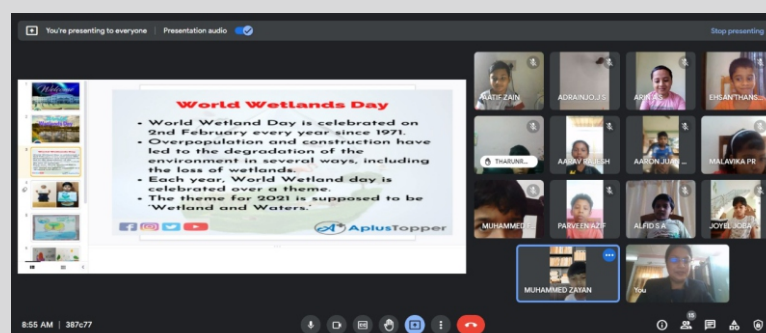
You're presenting to everyone | Presentation audio

Stop presenting

World Wetlands Day

• World Wetland Day is celebrated on 2nd February every year since 1971.
• Overpopulation and construction have led to the degradation of the environment in several ways, including the loss of wetlands.
• Each year, World Wetland day is celebrated over a theme.
• The theme for 2021 is supposed to be "Wetland and Waters."

AplusTopper

AATIF ZAIN
ADRAINJO J S
ARIN
EHSANTHANS
THARUNI
AARAV RAJESH
AARON JUA
MALAVIKA PR
MUHAMMED
PARVEEN AZIF
ALFID S A
JOYEL JOBA
MUHAMMED ZAYAN
You

8:55 AM | 387c77

15